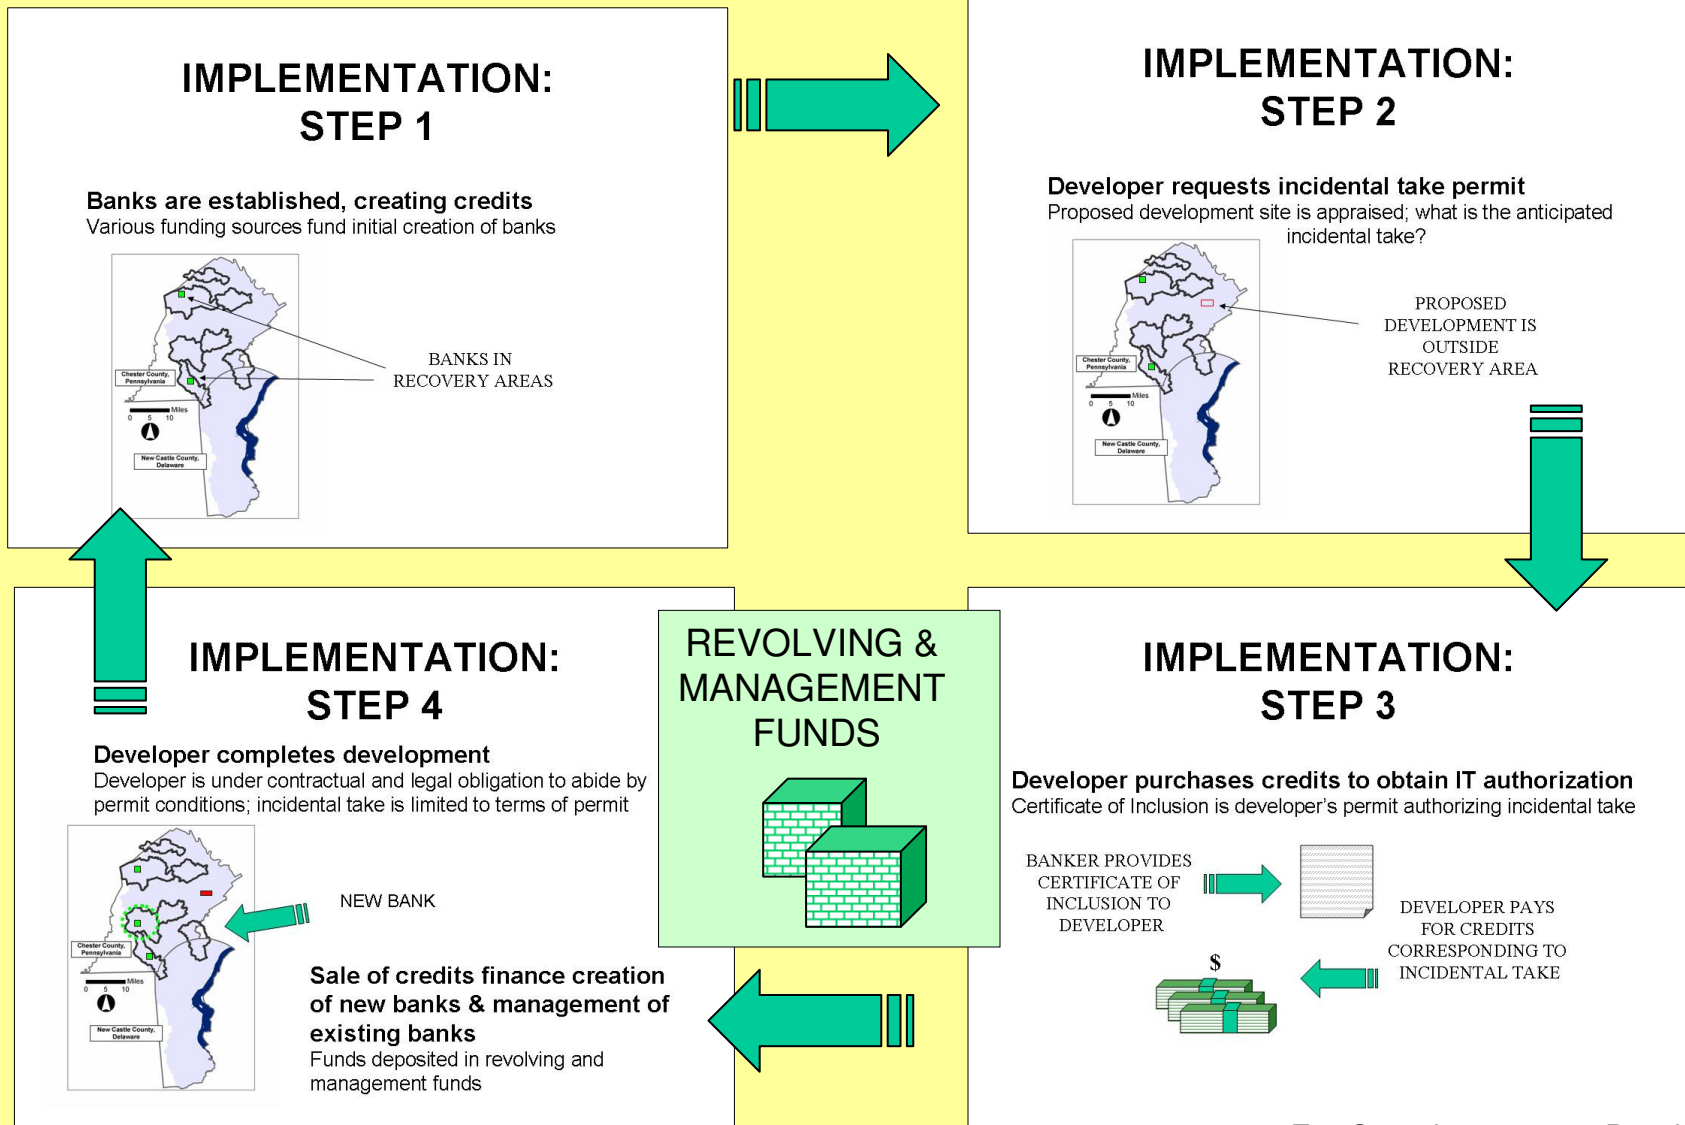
IMPLEMENTATION:
STEP 1

Banks are established, creating credits
Various funding sources fund initial creation of banks

Chester County, Pennsylvania
Miles
0 5 10
New Castle County, Delaware

BANKS IN RECOVERY AREAS

IMPLEMENTATION:
STEP 2

Developer requests incidental take permit
Proposed development site is appraised; what is the anticipated incidental take?

Chester County, Pennsylvania
Miles
0 5 10
New Castle County, Delaware

PROPOSED DEVELOPMENT IS OUTSIDE RECOVERY AREA

IMPLEMENTATION:
STEP 4

Developer completes development
Developer is under contractual and legal obligation to abide by permit conditions; incidental take is limited to terms of permit

Chester County, Pennsylvania
Miles
0 5 10
New Castle County, Delaware

NEW BANK

Sale of credits finance creation of new banks & management of existing banks
Funds deposited in revolving and management funds

REVOLVING & MANAGEMENT FUNDS

IMPLEMENTATION:
STEP 3

Developer purchases credits to obtain IT authorization
Certificate of Inclusion is developer's permit authorizing incidental take

BANKER PROVIDES CERTIFICATE OF INCLUSION TO DEVELOPER

DEVELOPER PAYS FOR CREDITS CORRESPONDING TO INCIDENTAL TAKE

$